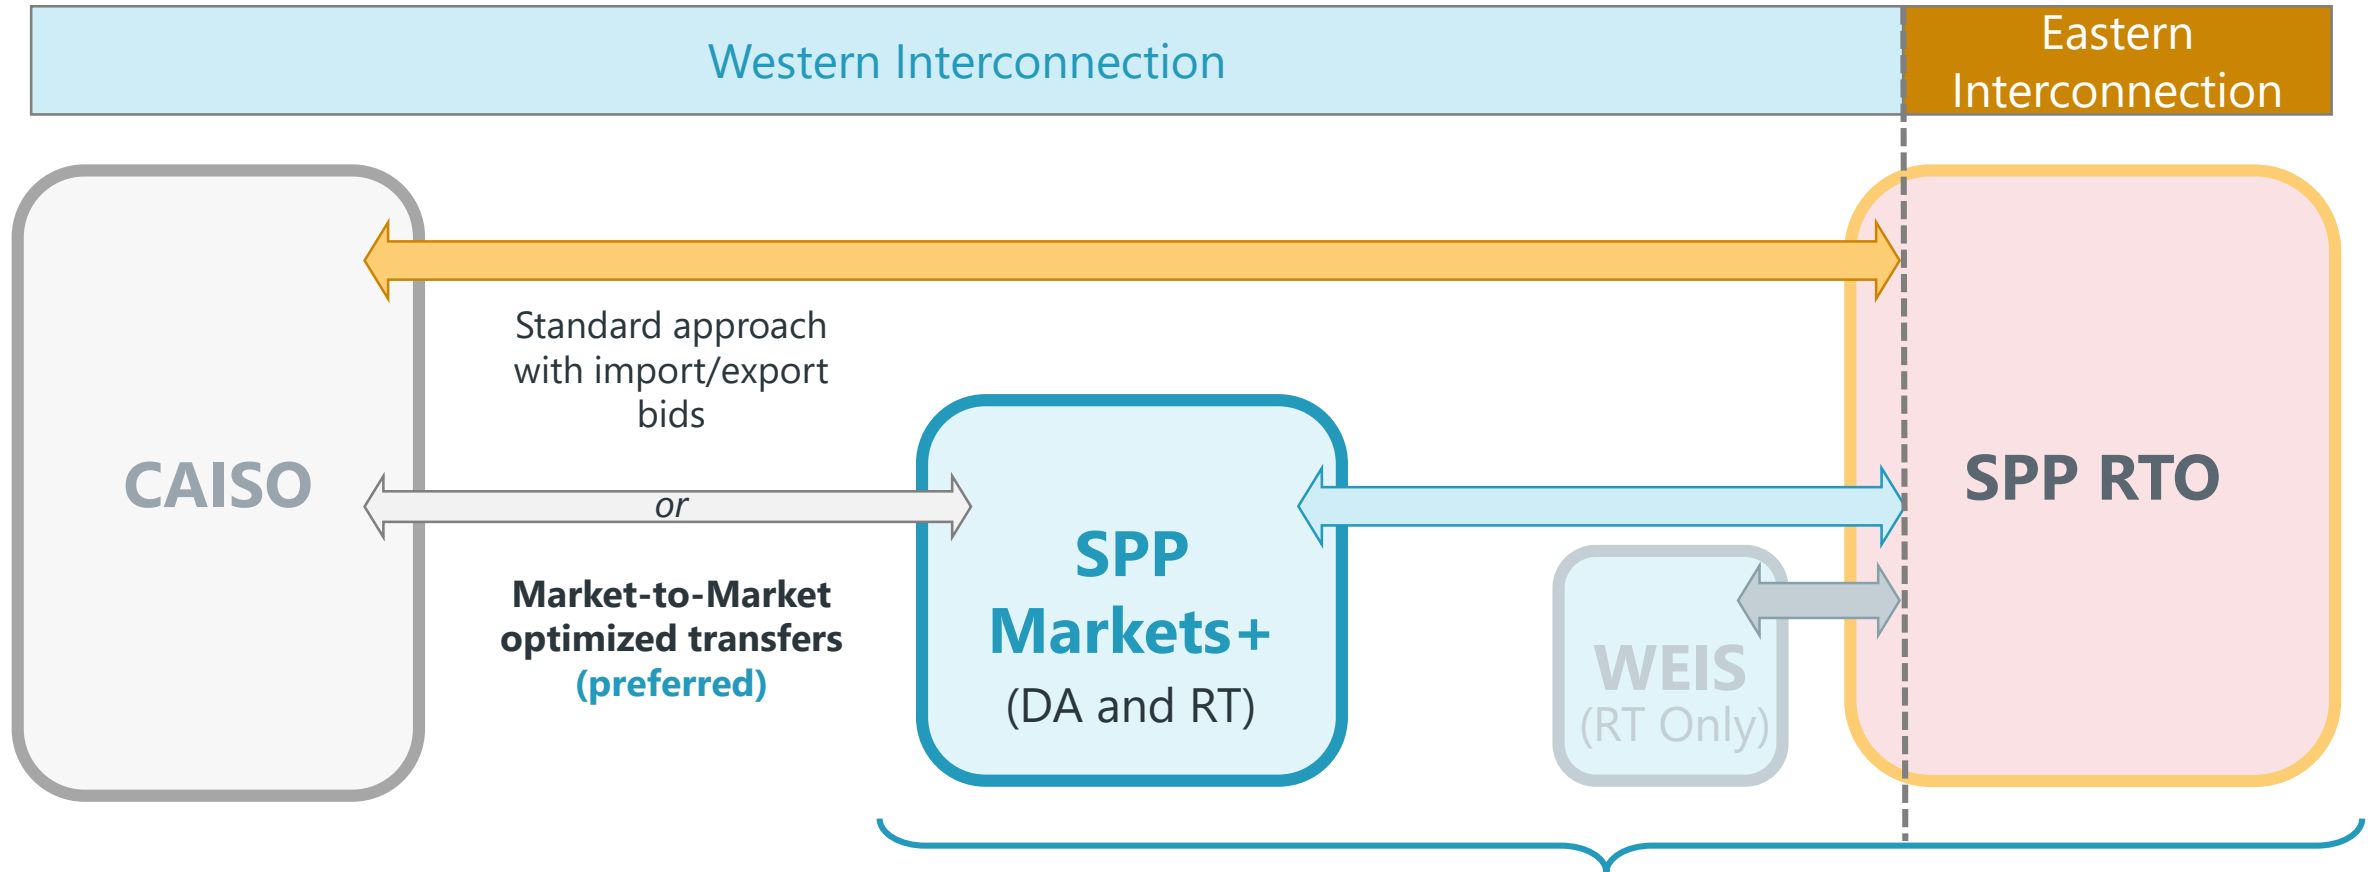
Western Interconnection

Eastern Interconnection

CAISO

Standard approach with import/export bids

or

Market-to-Market optimized transfers (preferred)

SPP Markets+ (DA and RT)

WEIS (RT Only)

SPP RTO